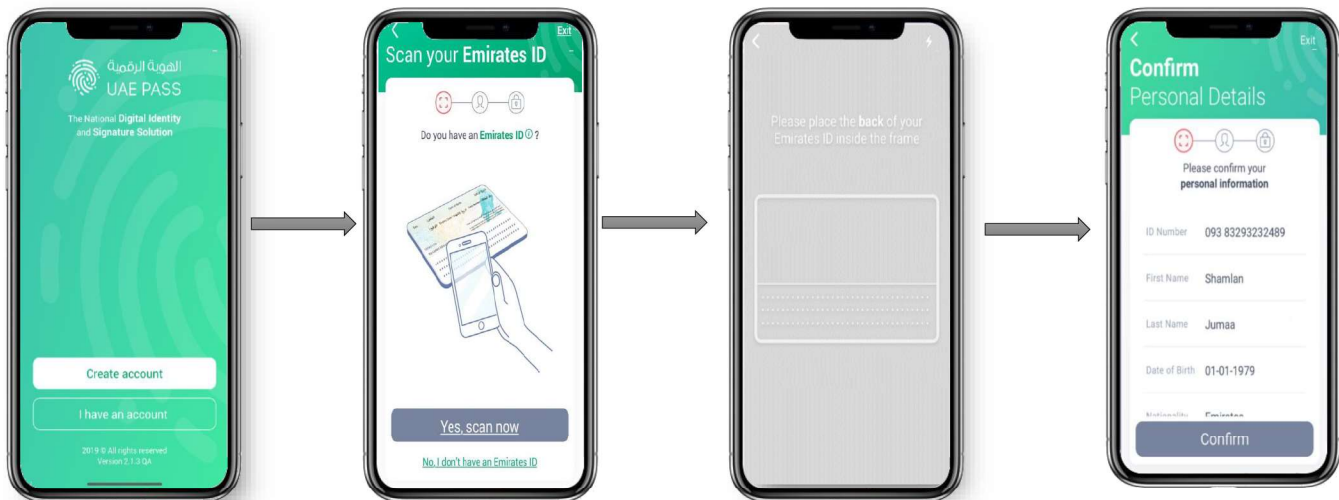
الهوية الرقمية
UAE PASS
The National Digital Identity and Signature Solution

Create account
I have an account
2019 © All rights reserved
Version 2.1.3 QA

Exit
Scan your Emirates ID
Do you have an Emirates ID ?

Yes, scan now
No, I don't have an Emirates ID

Please place the back of your Emirates ID inside the frame

Exit
Confirm
Personal Details
Please confirm your personal information

| | |
|---|---|
| ID Number | 093 83293232489 |
| First Name | Shamlan |
| Last Name | Jumaa |
| Date of Birth | 01-01-1979 |
| Nationality | Emirates |

Confirm